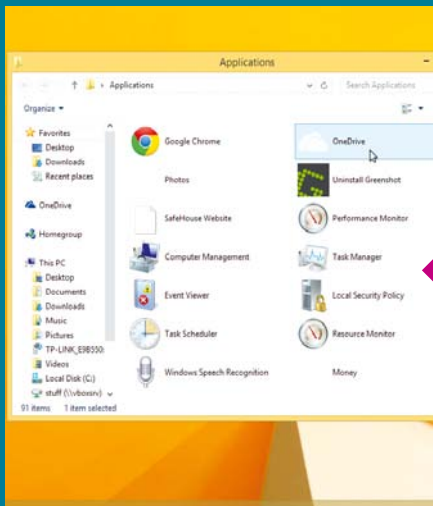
Applications

Applications

Search Applications

Organize

Favorites
Desktop
Downloads
Recent places

OneDrive

Homegroup

This PC
Desktop
Documents
Downloads
Music
Pictures
TP-LINK_E9B550
Videos
Local Disk (C:)
stuff (\\vboxsrv)

91 items 1 item selected

Google Chrome
OneDrive
Photos
Uninstall Greenshot
SafeHouse Website
Performance Monitor
Computer Management
Task Manager
Event Viewer
Local Security Policy
Task Scheduler
Resource Monitor
Windows Speech Recognition
Money